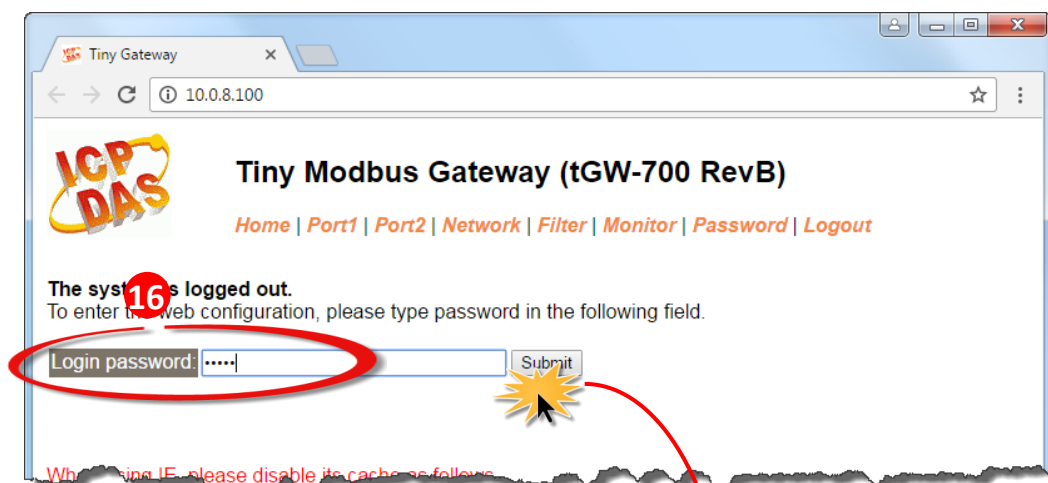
Tiny Gateway
10.0.8.100

ICP DAS

Tiny Modbus Gateway (tGW-700 RevB)

Home | Port1 | Port2 | Network | Filter | Monitor | Password | Logout

The syst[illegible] logged out.
16
To enter t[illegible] web configuration, please type password in the following field.

Login password: ••••• Submit

Wh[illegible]sing IE, please disable its cache as follows